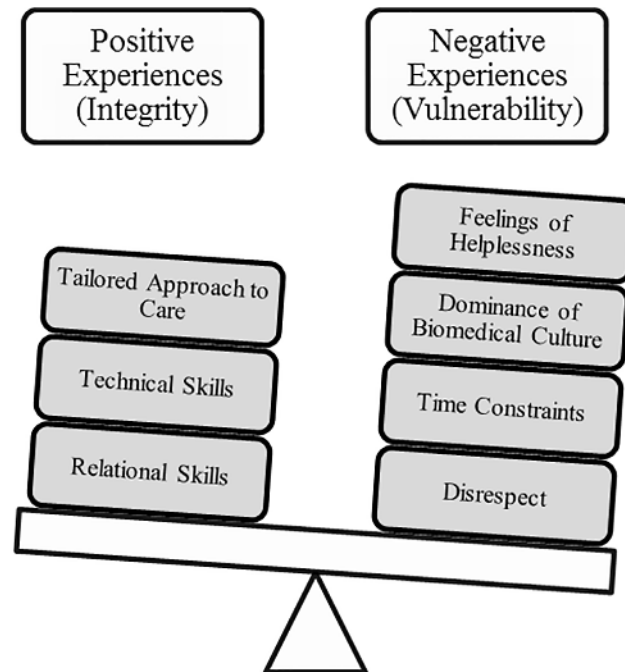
Positive Experiences (Integrity)

Negative Experiences (Vulnerability)

Tailored Approach to Care

Technical Skills

Relational Skills

Feelings of Helplessness

Dominance of Biomedical Culture

Time Constraints

Disrespect